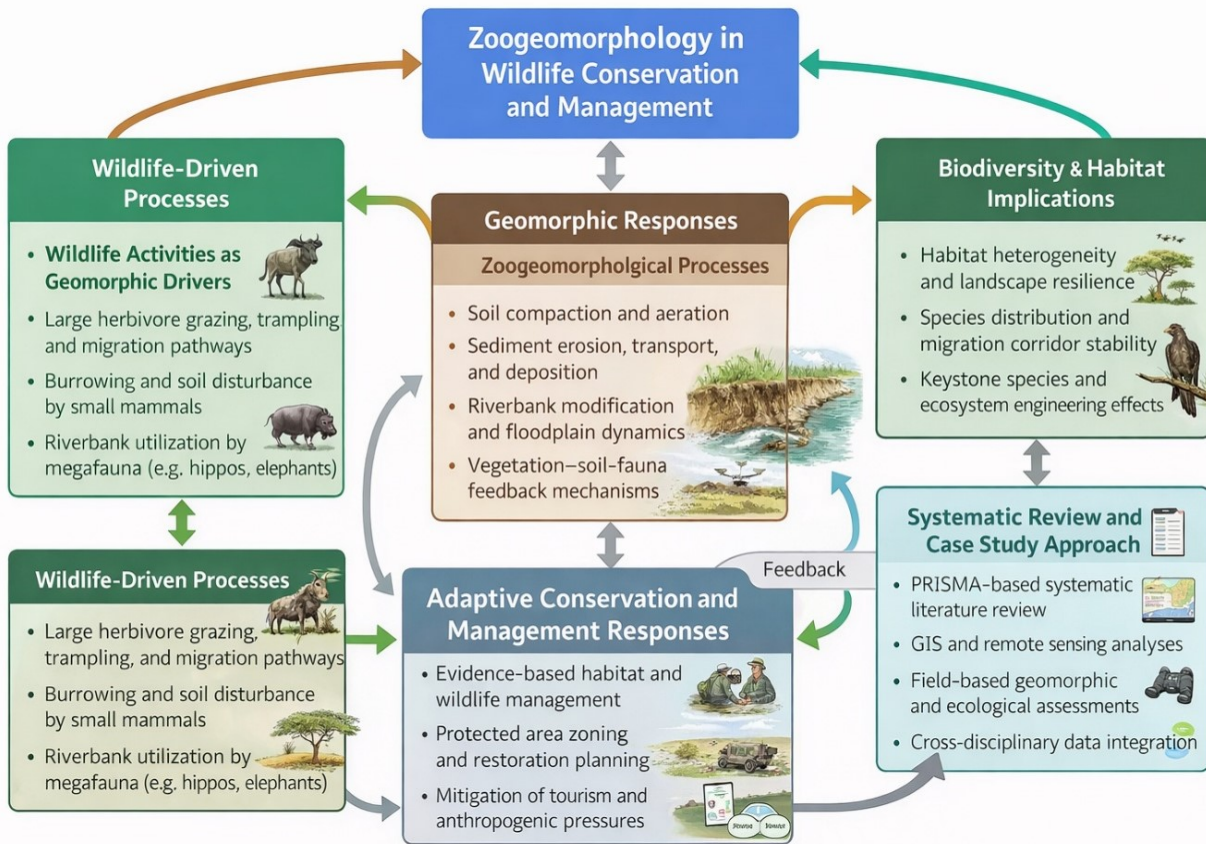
Zoogeomorphology in Wildlife Conservation and Management

Wildlife-Driven Processes

• Wildlife Activities as Geomorphic Drivers
• Large herbivore grazing, trampling and migration pathways
• Burrowing and soil disturbance by small mammals
• Riverbank utilization by megafauna (e.g. hippos, elephants)

Geomorphic Responses

Zoogeomorpholgical Processes

• Soil compaction and aeration
• Sediment erosion, transport, and deposition
• Riverbank modification and floodplain dynamics
• Vegetation–soil–fauna feedback mechanisms

Biodiversity & Habitat Implications

• Habitat heterogeneity and landscape resilience
• Species distribution and migration corridor stability
• Keystone species and ecosystem engineering effects

Wildlife-Driven Processes

• Large herbivore grazing, trampling, and migration pathways
• Burrowing and soil disturbance by small mammals
• Riverbank utilization by megafauna (e.g. hippos, elephants)

Feedback

Adaptive Conservation and Management Responses

• Evidence-based habitat and wildlife management
• Protected area zoning and restoration planning
• Mitigation of tourism and anthropogenic pressures

Systematic Review and Case Study Approach

• PRISMA-based systematic literature review
• GIS and remote sensing analyses
• Field-based geomorphic and ecological assessments
• Cross-disciplinary data integration